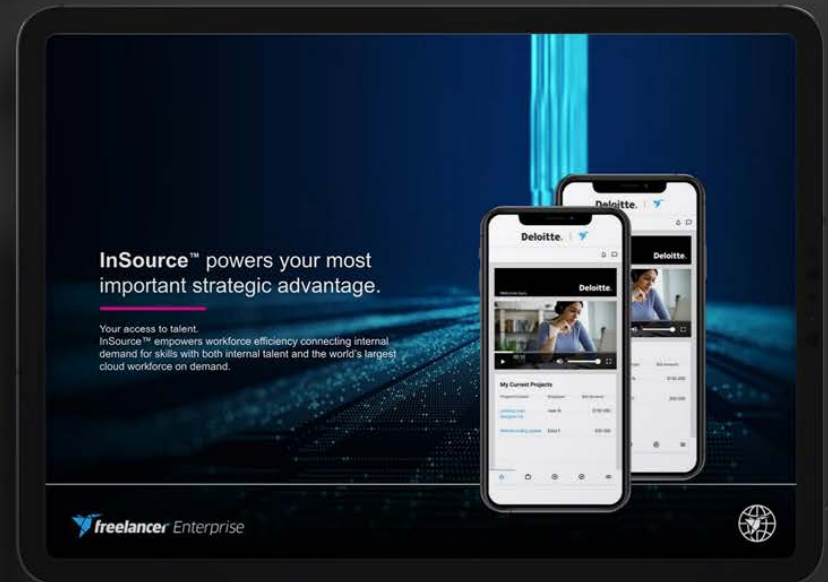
InSource™ powers your most important strategic advantage.

Your access to talent.
InSource™ empowers workforce efficiency connecting internal demand for skills with both internal talent and the world's largest cloud workforce on demand.

Deloitte.

Deloitte.

Deloitte.

Deloitte.

My Current Projects

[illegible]

freelancer Enterprise